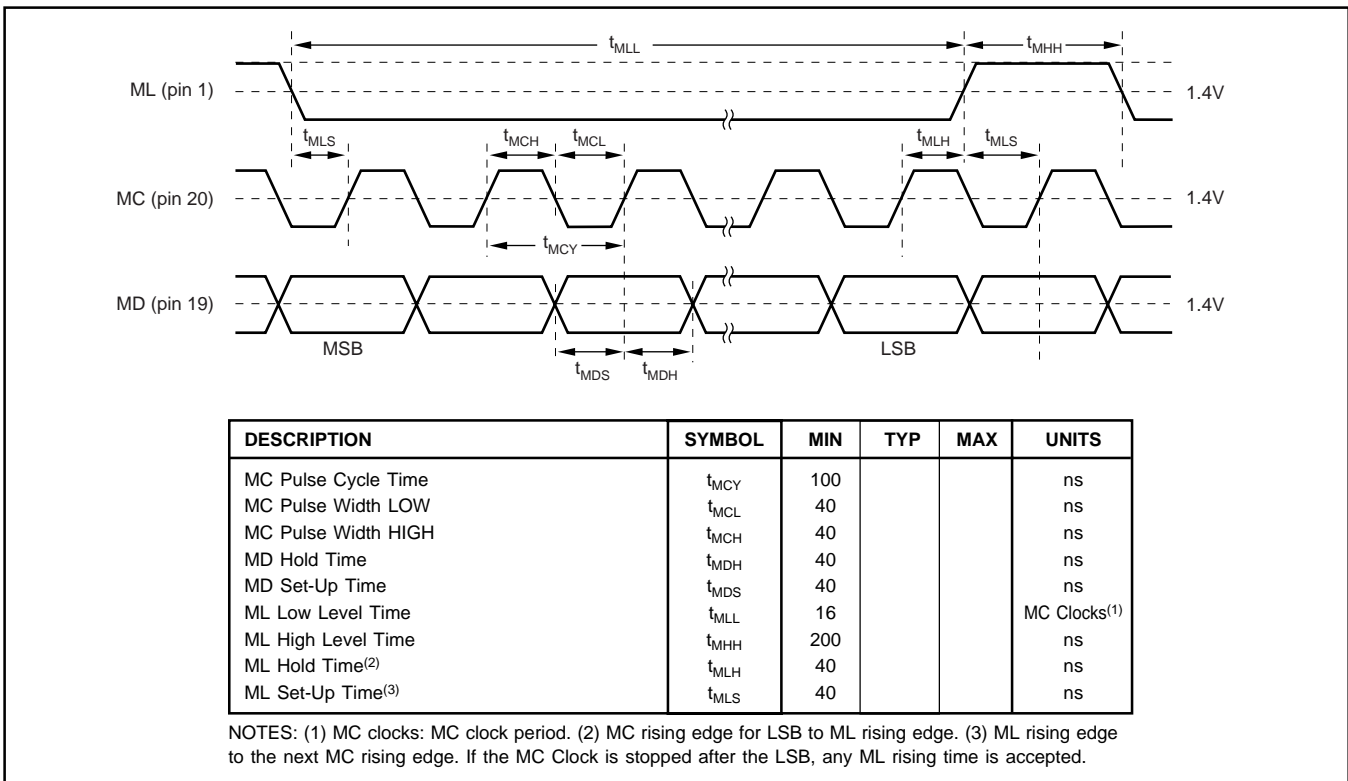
$t_{MLL}$ $t_{MHH}$

ML (pin 1) 1.4V

$t_{MLS}$ $t_{MCH}$ $t_{MCL}$ $t_{MLH}$ $t_{MLS}$

MC (pin 20) 1.4V

$t_{MCY}$

MD (pin 19) 1.4V

MSB LSB

$t_{MDS}$ $t_{MDH}$

| DESCRIPTION | SYMBOL | MIN | TYP | MAX | UNITS |
|---|---|---|---|---|---|
| MC Pulse Cycle Time | $t_{MCY}$ | 100 | | | ns |
| MC Pulse Width LOW | $t_{MCL}$ | 40 | | | ns |
| MC Pulse Width HIGH | $t_{MCH}$ | 40 | | | ns |
| MD Hold Time | $t_{MDH}$ | 40 | | | ns |
| MD Set-Up Time | $t_{MDS}$ | 40 | | | ns |
| ML Low Level Time | $t_{MLL}$ | 16 | | | MC Clocks$^{(1)}$ |
| ML High Level Time | $t_{MHH}$ | 200 | | | ns |
| ML Hold Time$^{(2)}$ | $t_{MLH}$ | 40 | | | ns |
| ML Set-Up Time$^{(3)}$ | $t_{MLS}$ | 40 | | | ns |

NOTES: (1) MC clocks: MC clock period. (2) MC rising edge for LSB to ML rising edge. (3) ML rising edge to the next MC rising edge. If the MC Clock is stopped after the LSB, any ML rising time is accepted.